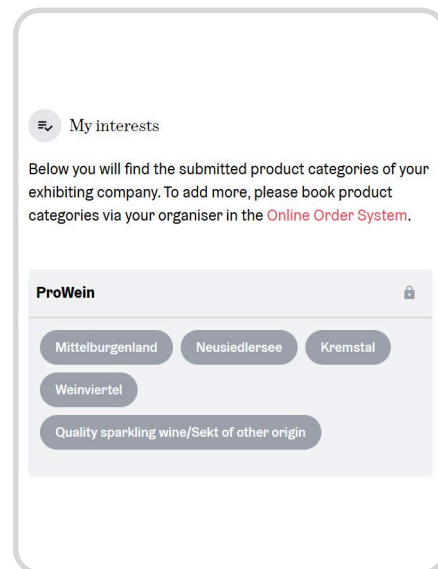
My interests

Below you will find the submitted product categories of your exhibiting company. To add more, please book product categories via your organiser in the Online Order System.

ProWein

Mittelburgenland
Neusiedlersee
Kremstal
Weinviertel
Quality sparkling wine/Sekt of other origin